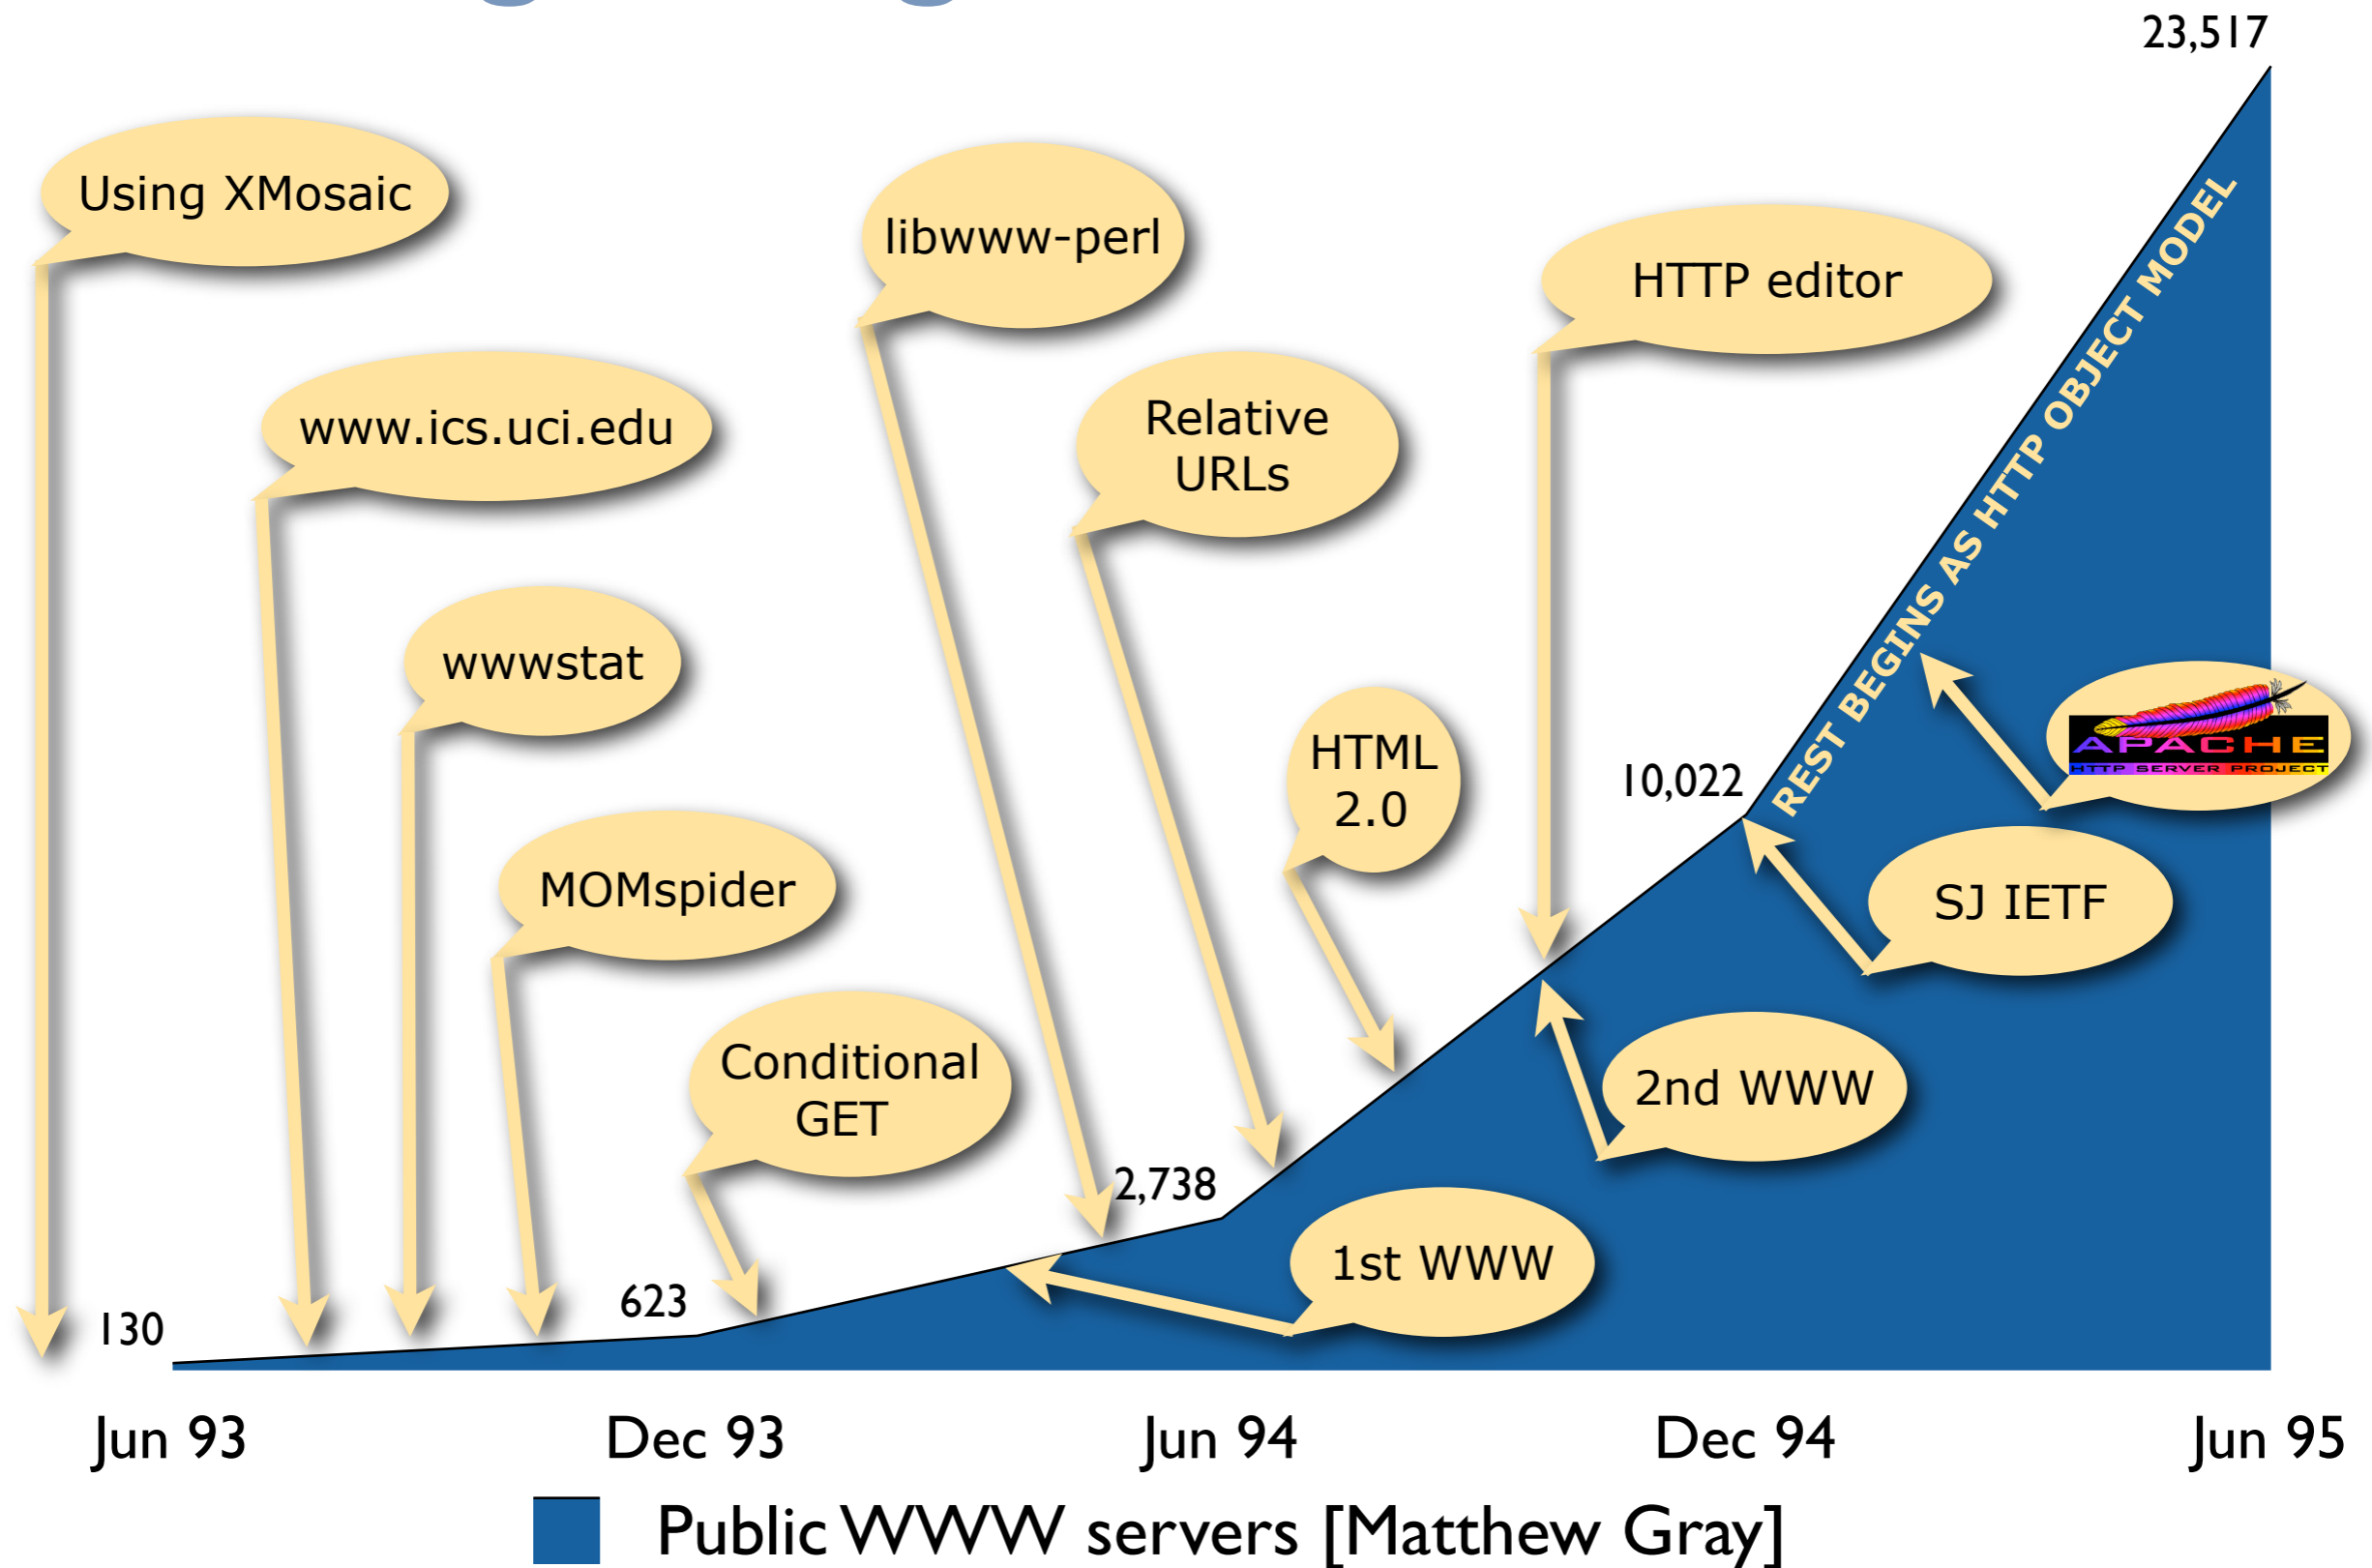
23,517

Using XMosaic

libwww-perl

HTTP editor

REST BEGINS AS HTTP OBJECT MODEL

www.ics.uci.edu

Relative URLs

wwwstat

HTML 2.0

APACHE
HTTP SERVER PROJECT

10,022

MOMspider

SJ IETF

Conditional GET

2nd WWW

2,738

1st WWW

623

130

Jun 93 Dec 93 Jun 94 Dec 94 Jun 95

Public WWW servers [Matthew Gray]